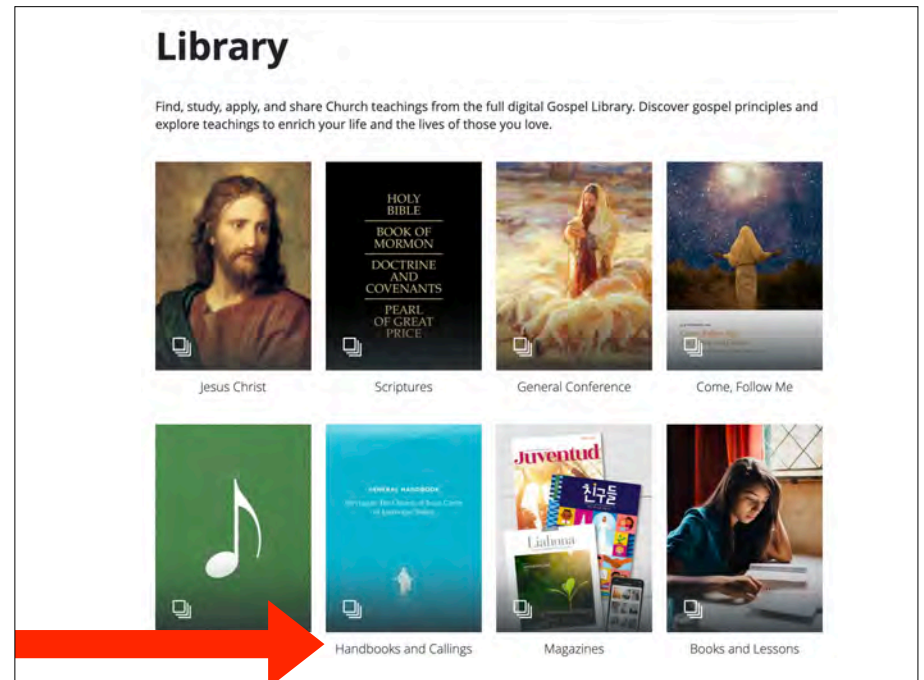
Library

Find, study, apply, and share Church teachings from the full digital Gospel Library. Discover gospel principles and explore teachings to enrich your life and the lives of those you love.

HOLY BIBLE
BOOK OF MORMON
DOCTRINE AND COVENANTS
PEARL OF GREAT PRICE

Jesus Christ

Scriptures

General Conference

Come, Follow Me

GENERAL HANDBOOK
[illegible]

Juventud
친구들
Liahona

Handbooks and Callings

Magazines

Books and Lessons